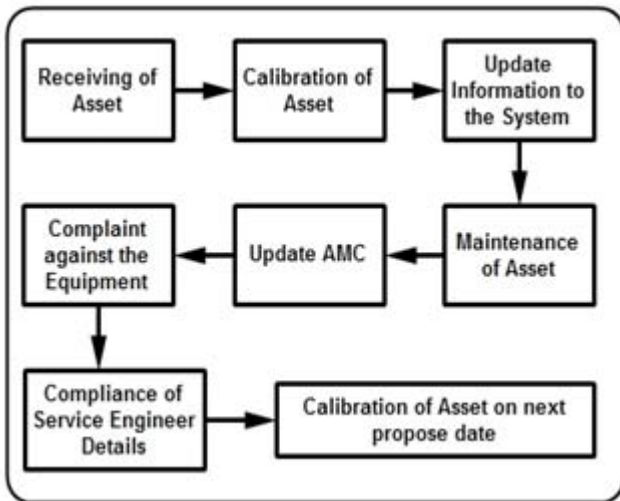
Receiving of Asset

Calibration of Asset

Update Information to the System

Maintenance of Asset

Update AMC

Complaint against the Equipment

Compliance of Service Engineer Details

Calibration of Asset on next propose date